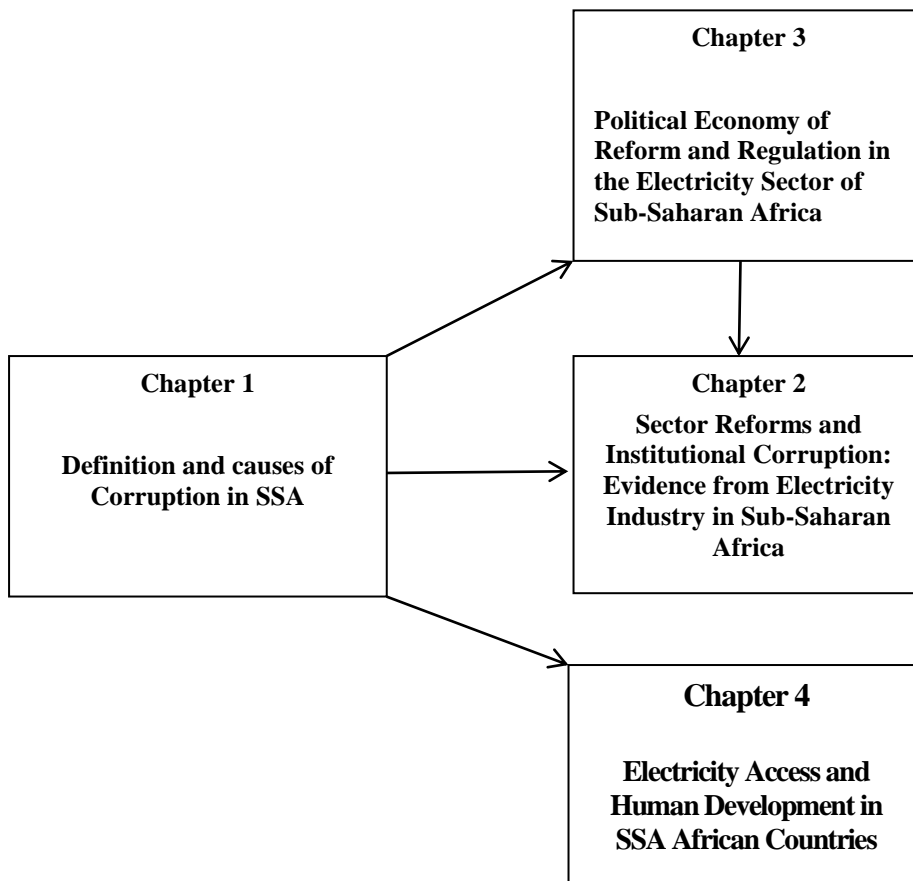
Chapter 3

Political Economy of Reform and Regulation in the Electricity Sector of Sub-Saharan Africa

Chapter 1

Definition and causes of Corruption in SSA

Chapter 2

Sector Reforms and Institutional Corruption: Evidence from Electricity Industry in Sub-Saharan Africa

Chapter 4

Electricity Access and Human Development in SSA African Countries